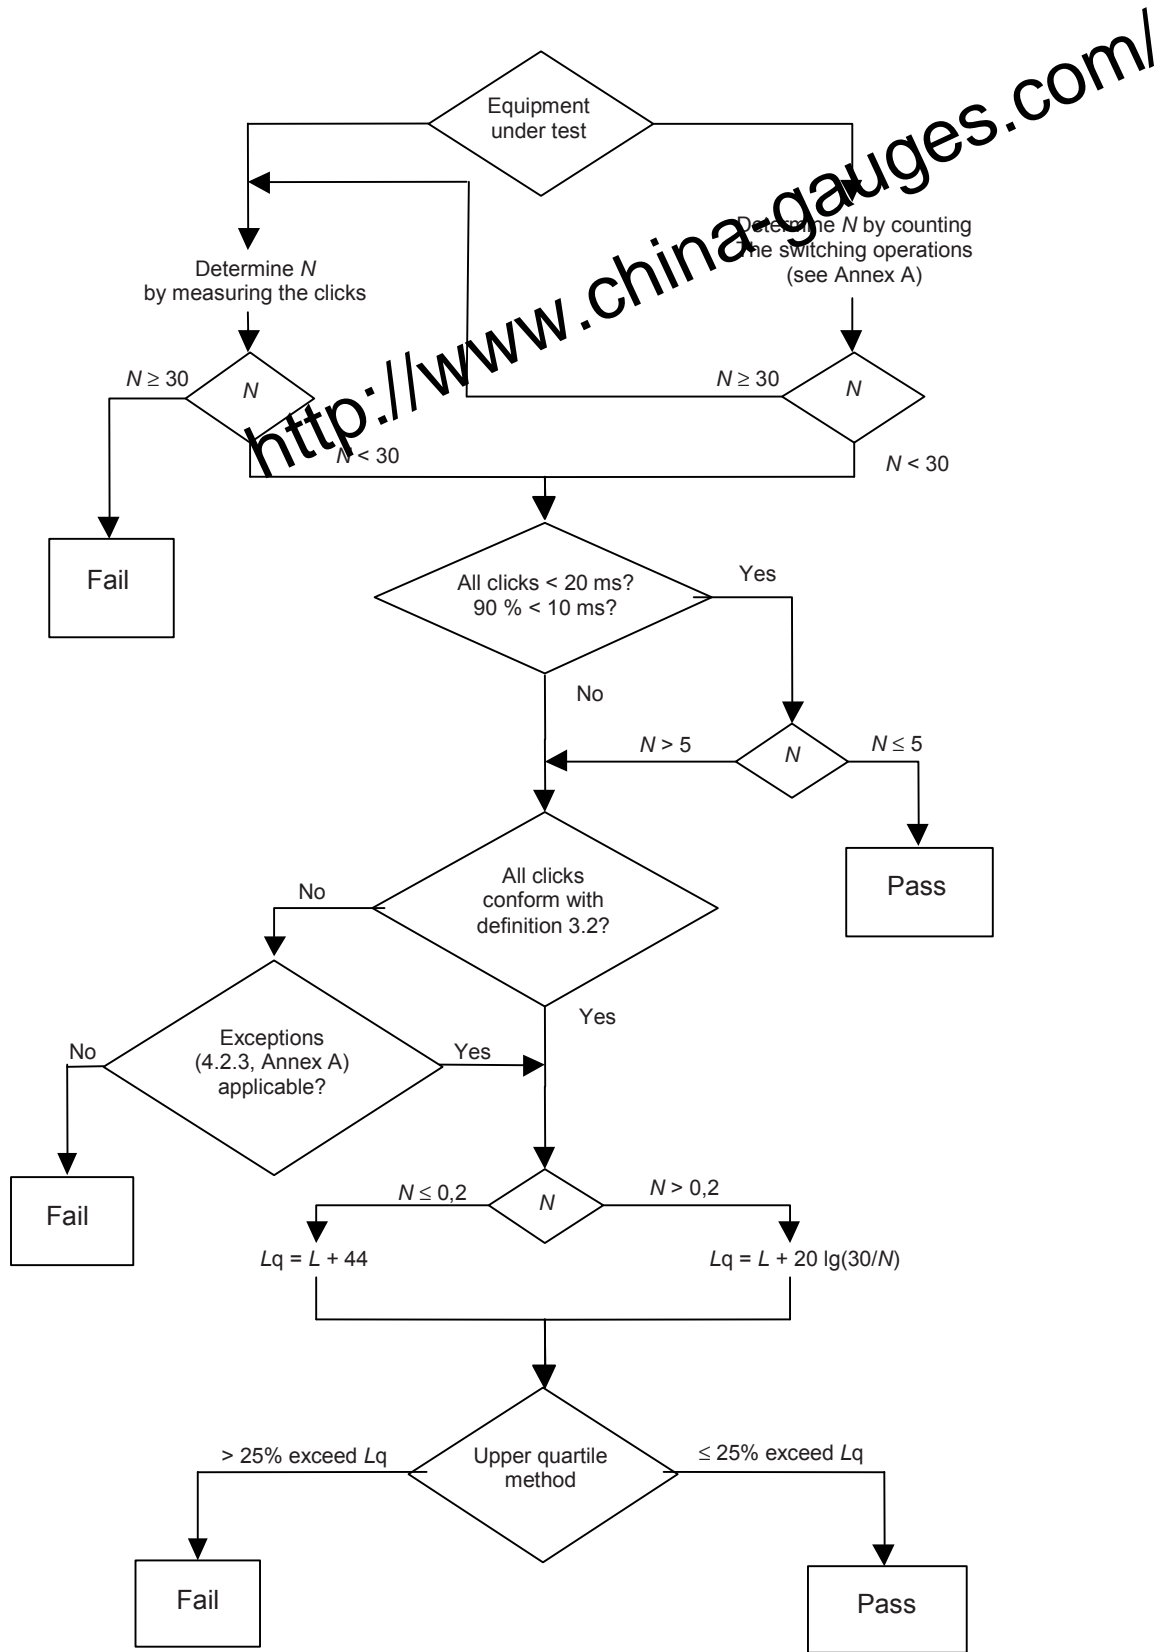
Equipment under test

http://www.china-gauges.com/

Determine $N$ by measuring the clicks

Determine $N$ by counting the switching operations (see Annex A)

$N \geq 30$

$N$

$N < 30$

$N \geq 30$

$N$

$N < 30$

Fail

All clicks < 20 ms? 90 % < 10 ms?

Yes

No

$N > 5$

$N$

$N \leq 5$

Pass

All clicks conform with definition 3.2?

No

Yes

Exceptions (4.2.3, Annex A) applicable?

No

Yes

Fail

$N \leq 0,2$

$N$

$N > 0,2$

$L$q = $L$ + 44

$L$q = $L$ + 20 lg(30/$N$)

Upper quartile method

> 25% exceed $L$q

≤ 25% exceed $L$q

Fail

Pass